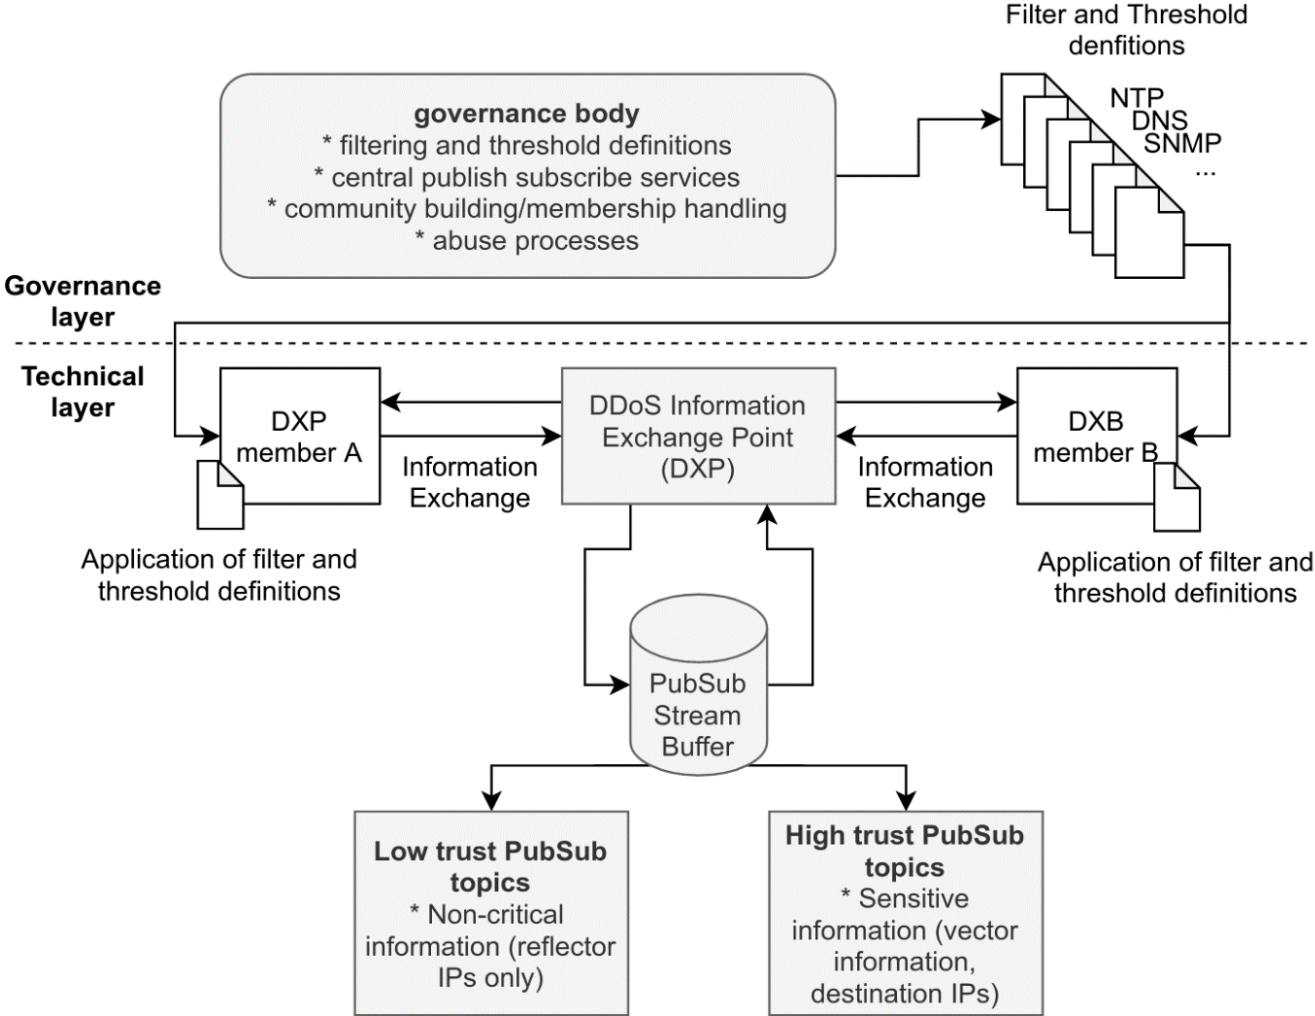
Filter and Threshold denfitions

NTP
DNS
SNMP
...

**governance body**
* filtering and threshold definitions
* central publish subscribe services
* community building/membership handling
* abuse processes

**Governance layer**

**Technical layer**

DXP member A

DDoS Information Exchange Point (DXP)

DXB member B

Information Exchange

Information Exchange

Application of filter and threshold definitions

Application of filter and threshold definitions

PubSub Stream Buffer

**Low trust PubSub topics**
* Non-critical information (reflector IPs only)

**High trust PubSub topics**
* Sensitive information (vector information, destination IPs)